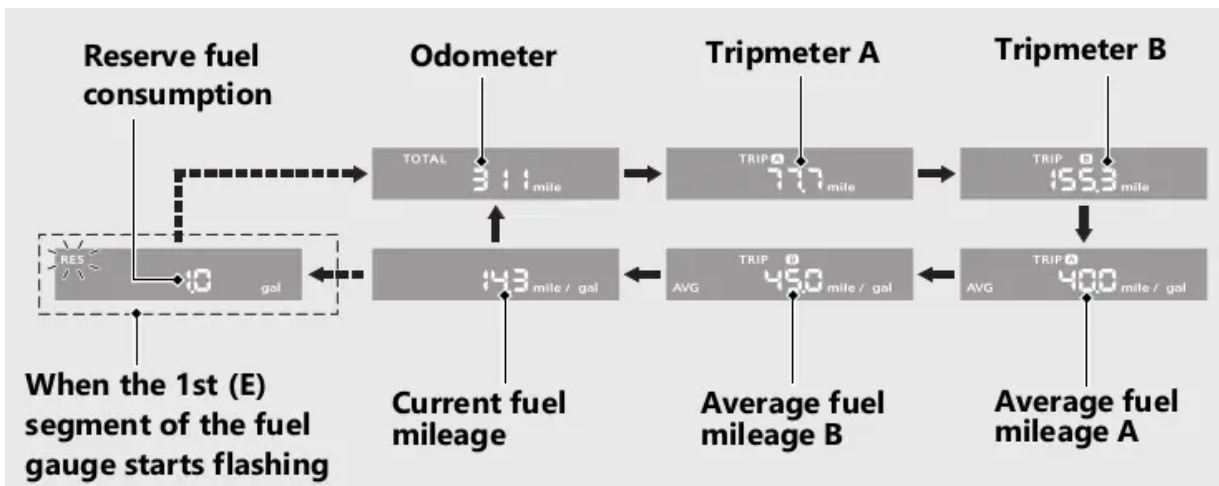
Reserve fuel consumption

Odometer

Tripmeter A

Tripmeter B

TOTAL 311 mile

TRIP A 77.7 mile

TRIP B 155.3 mile

RES 1.0 gal

143 mile / gal

TRIP B AVG 45.0 mile / gal

TRIP A AVG 40.0 mile / gal

When the 1st (E) segment of the fuel gauge starts flashing

Current fuel mileage

Average fuel mileage B

Average fuel mileage A